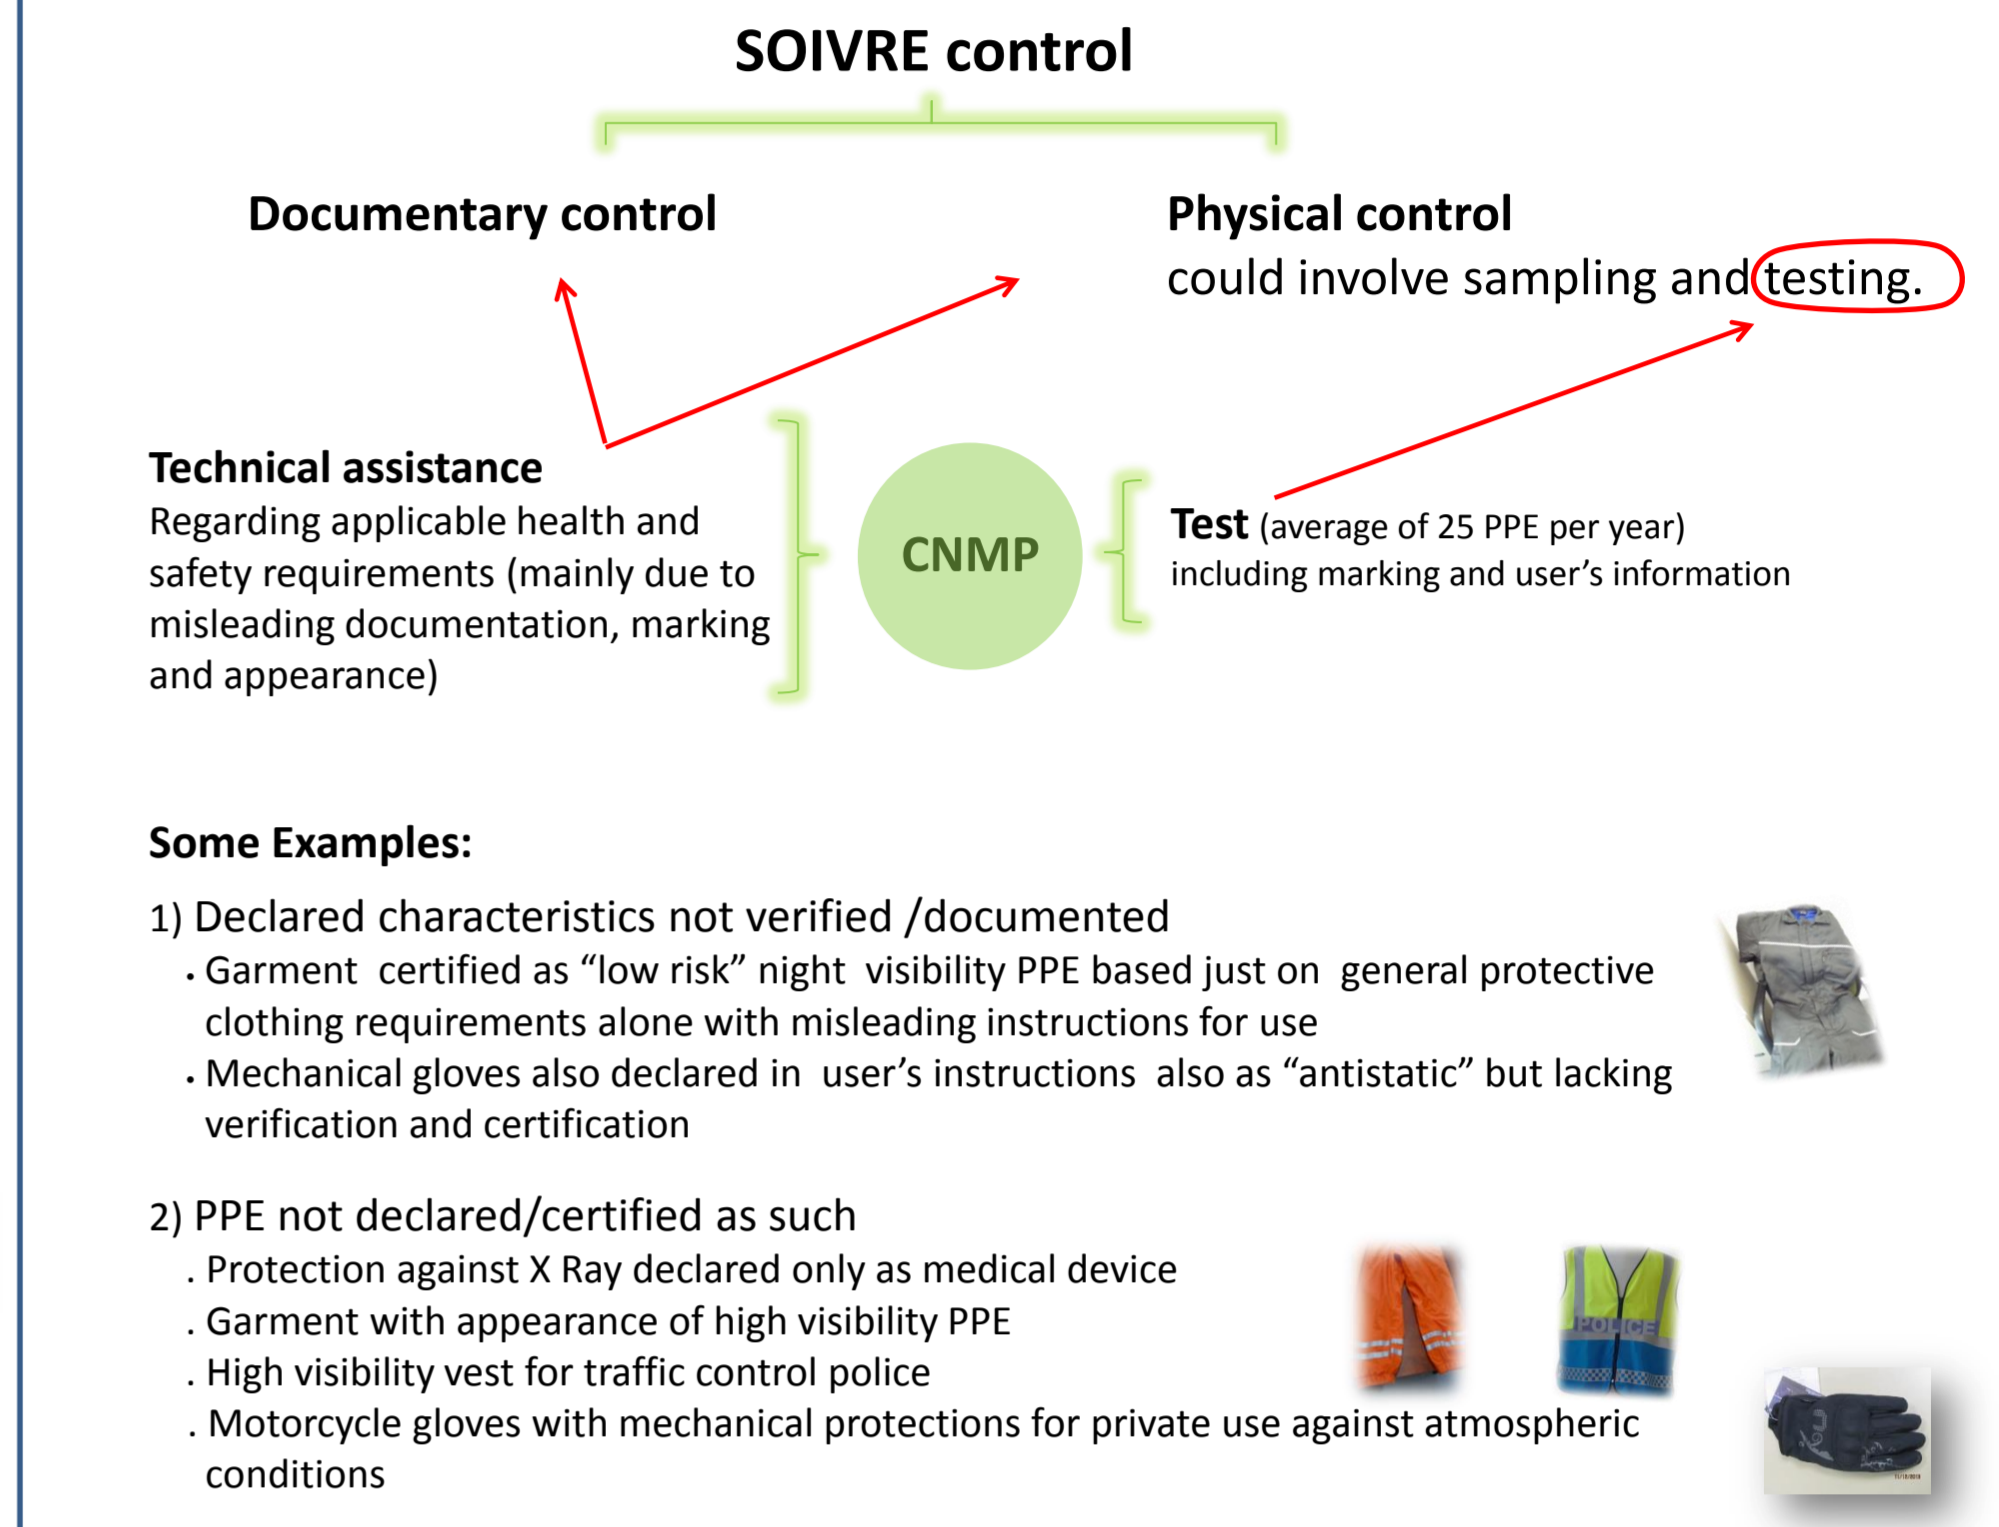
SOIVRE control

Documentary control

Physical control
could involve sampling and testing.

Technical assistance
Regarding applicable health and safety requirements (mainly due to misleading documentation, marking and appearance)

CNMP

Test (average of 25 PPE per year)
including marking and user's information

Some Examples:

1) Declared characteristics not verified /documented
• Garment certified as "low risk" night visibility PPE based just on general protective clothing requirements alone with misleading instructions for use
• Mechanical gloves also declared in user's instructions also as "antistatic" but lacking verification and certification

2) PPE not declared/certified as such
. Protection against X Ray declared only as medical device
. Garment with appearance of high visibility PPE
. High visibility vest for traffic control police
. Motorcycle gloves with mechanical protections for private use against atmospheric conditions

POLICE